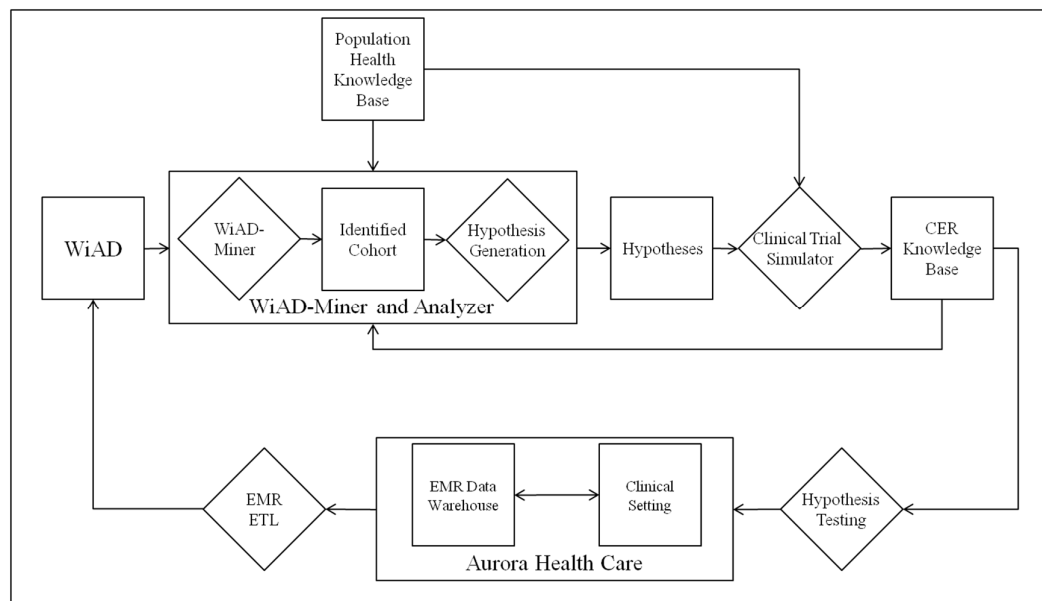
Population Health Knowledge Base

WiAD

WiAD-Miner

Identified Cohort

Hypothesis Generation

WiAD-Miner and Analyzer

Hypotheses

Clinical Trial Simulator

CER Knowledge Base

EMR ETL

EMR Data Warehouse

Clinical Setting

Aurora Health Care

Hypothesis Testing